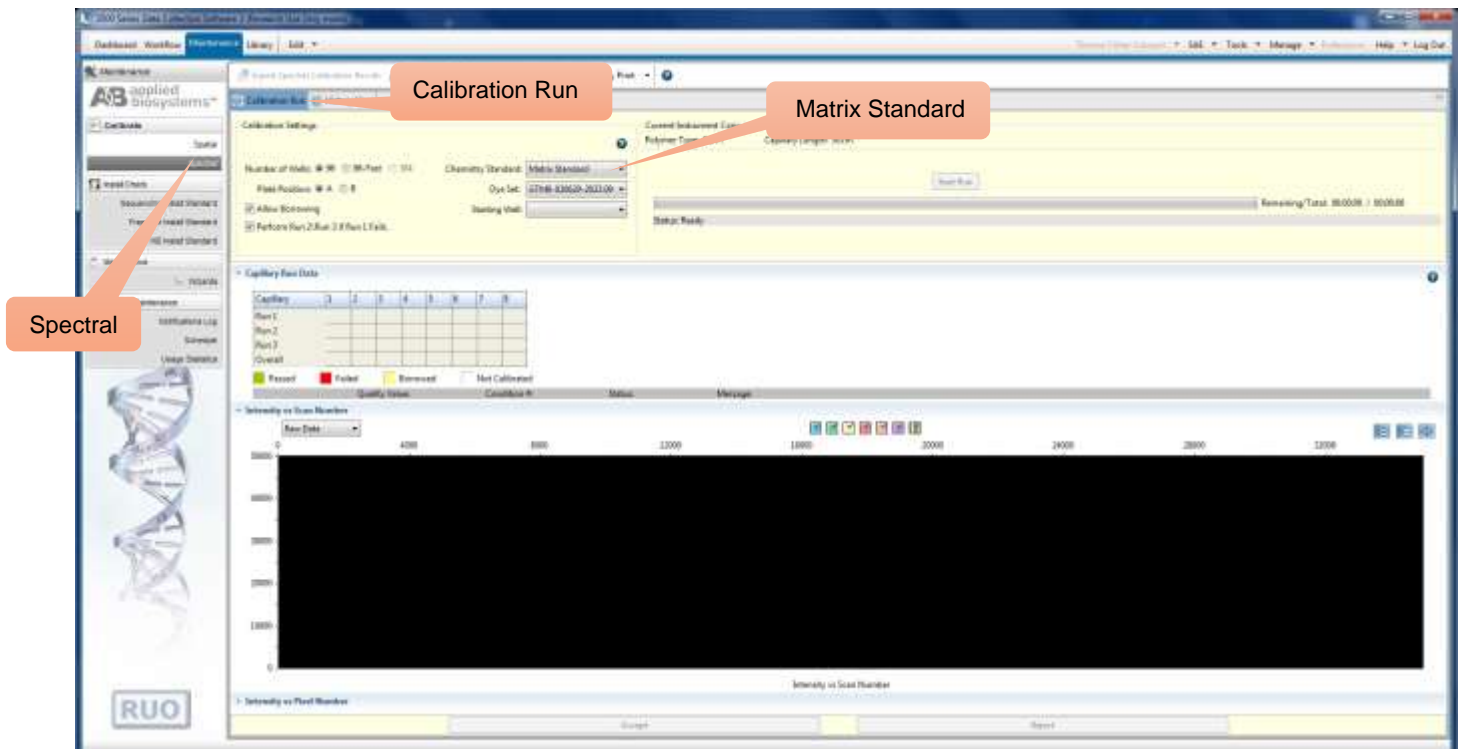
Calibration Run

Matrix Standard

Spectral

Dashboard Workflow Maintenance Library Edit

SAE Tools Manage Help Log Out

Maintenance

applied biosystems

Calibrate

Spatial

Spectral

Install Check

Sequencing Install Standard

Fragment Install Standard

HID Install Standard

Wizards

Maintenance

Notifications Log

Schedule

Usage Statistics

RUO

Calibration Run

Calibration Settings

Number of Wells: 96 96-Post 384

Plate Position: A B

Allow Borrowing

Perform Run 2/Run 3 if Run 1 Fails

Chemistry Standard: Matrix Standard

Dye Set:

Starting Well:

Current Instrument Configuration

Polymer Type:

Capillary Length:

Start Run

Remaining/Total: 00:00:00 / 00:00:00

Status: Ready

Capillary Run Data

| Capillary | 1 | 2 | 3 | 4 | 5 | 6 | 7 | 8 |
|---|---|---|---|---|---|---|---|---|
| Run 1 | | | | | | | | |
| Run 2 | | | | | | | | |
| Run 3 | | | | | | | | |
| Overall | | | | | | | | |

Passed Failed Borrowed Not Calibrated

Quality Value Condition # Status Message

Intensity vs Scan Number

Raw Data

0 4000 8000 12000 16000 20000 24000 28000 32000

50000 40000 30000 20000 10000 0

Intensity vs Scan Number

Intensity vs Pixel Number

Accept Reject